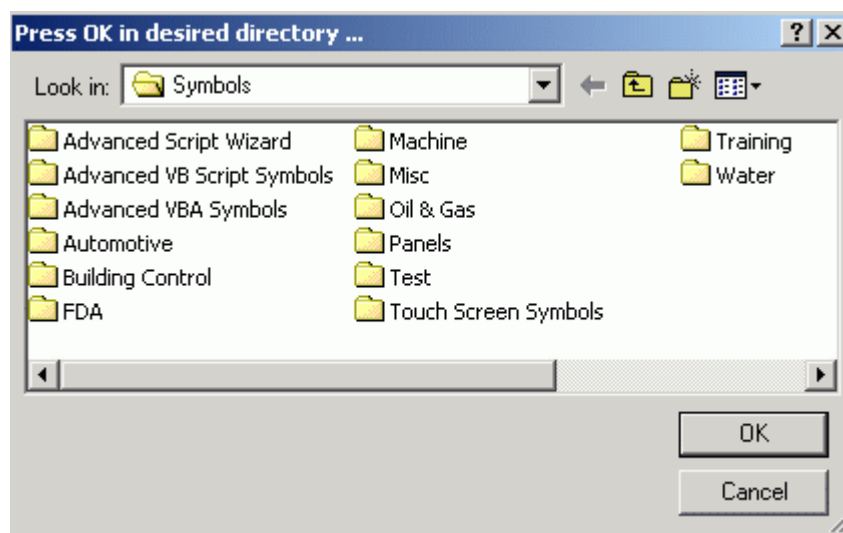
Press OK in desired directory ...

?

Look in: Symbols

Advanced Script Wizard
Advanced VB Script Symbols
Advanced VBA Symbols
Automotive
Building Control
FDA

Machine
Misc
Oil & Gas
Panels
Test
Touch Screen Symbols

Training
Water

OK

Cancel